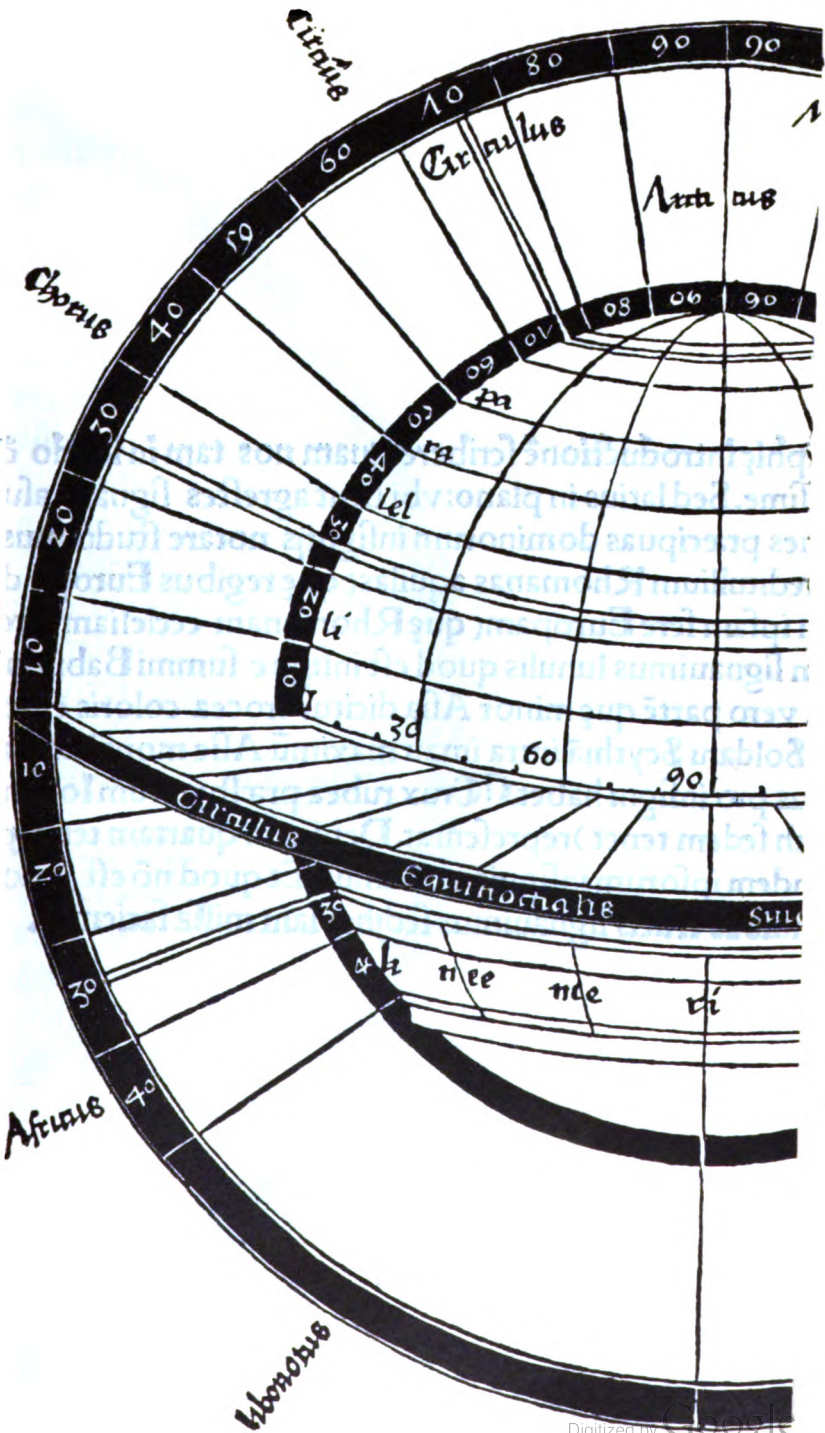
Circius

90 90 80 10 60 59 40 30 20 10

Circulus

Articus

Chorus

90 90 80 70 60 50 40 30 20 10

pa

ra

lel

li

30

60

90

10 20 30 40

Circulus

Equinoctialis

Sub

30 40

k nee nee ri

Africus

Libonotus

Digitized by Google